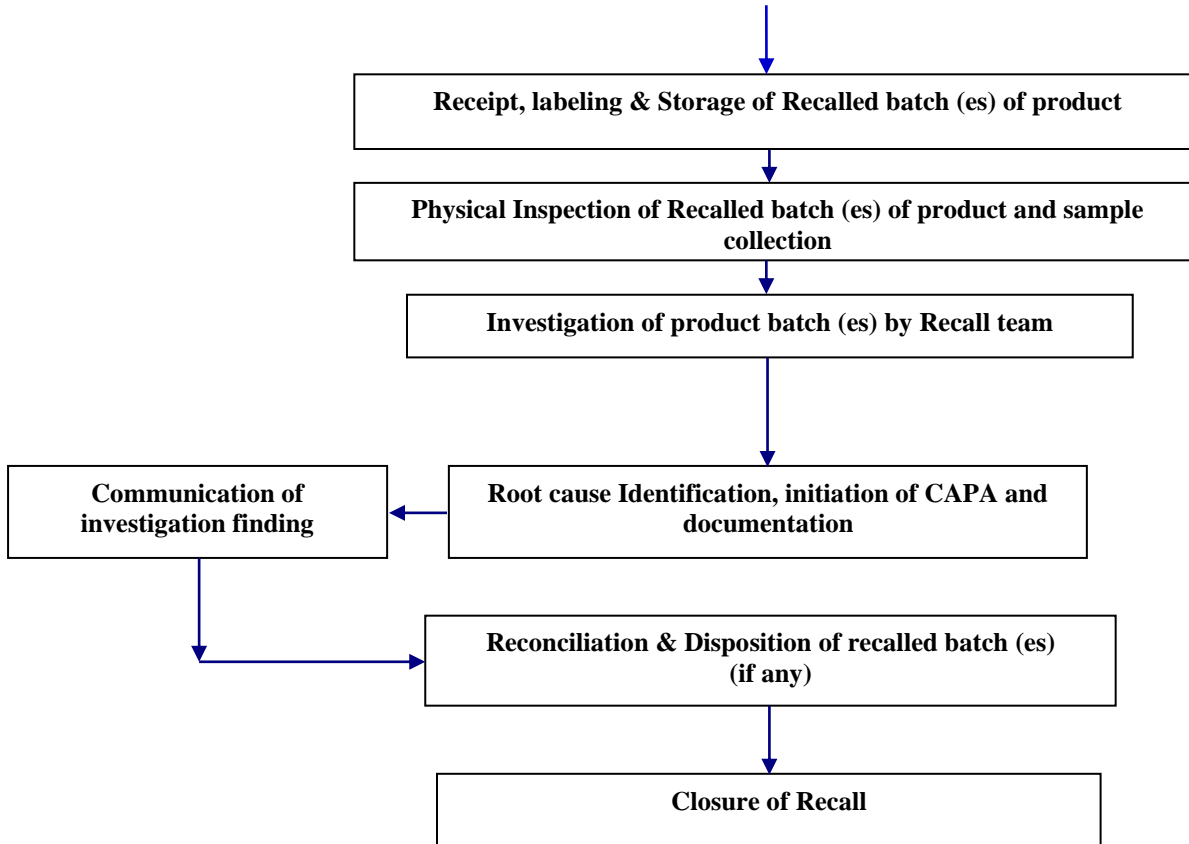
Receipt, labeling & Storage of Recalled batch (es) of product

Physical Inspection of Recalled batch (es) of product and sample collection

Investigation of product batch (es) by Recall team

Root cause Identification, initiation of CAPA and documentation

Communication of investigation finding

Reconciliation & Disposition of recalled batch (es) (if any)

Closure of Recall